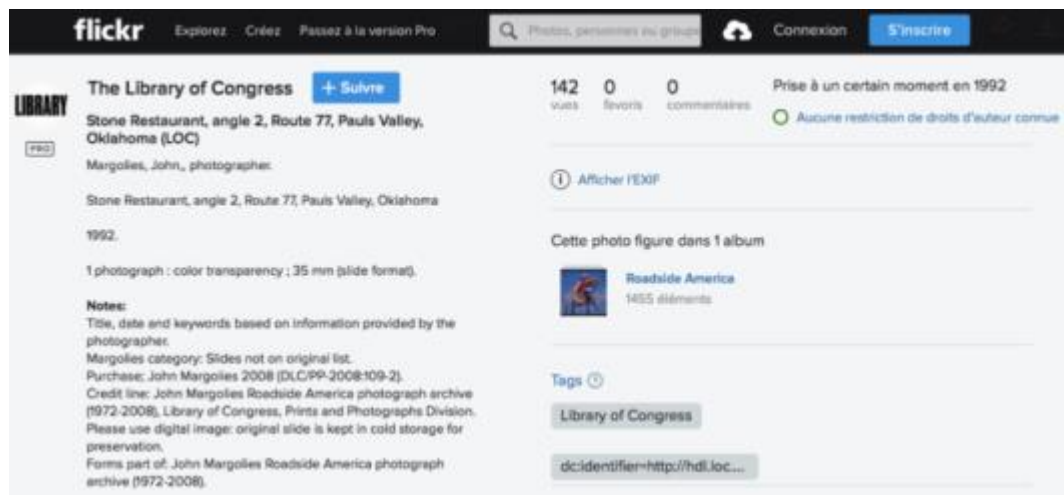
flickr Explorez Créez Passez à la version Pro

Photos, personnes ou groupe

Connexion S'inscrire

LIBRARY

PRO

The Library of Congress + Suivre

Stone Restaurant, angle 2, Route 77, Pauls Valley, Oklahoma (LOC)

Margolies, John,, photographer.

Stone Restaurant, angle 2, Route 77, Pauls Valley, Oklahoma

1992.

1 photograph : color transparency ; 35 mm (slide format).

Notes:
Title, date and keywords based on information provided by the photographer.
Margolies category: Slides not on original list.
Purchase: John Margolies 2008 (DLC/PP-2008:109-2).
Credit line: John Margolies Roadside America photograph archive (1972-2008), Library of Congress, Prints and Photographs Division.
Please use digital image: original slide is kept in cold storage for preservation.
Forms part of: John Margolies Roadside America photograph archive (1972-2008).

142 vues 0 favoris 0 commentaires

Prise à un certain moment en 1992

Aucune restriction de droits d'auteur connue

Afficher l'EXIF

Cette photo figure dans 1 album

Roadside America
1455 éléments

Tags

Library of Congress

dc:identifier=http://hdl.loc...